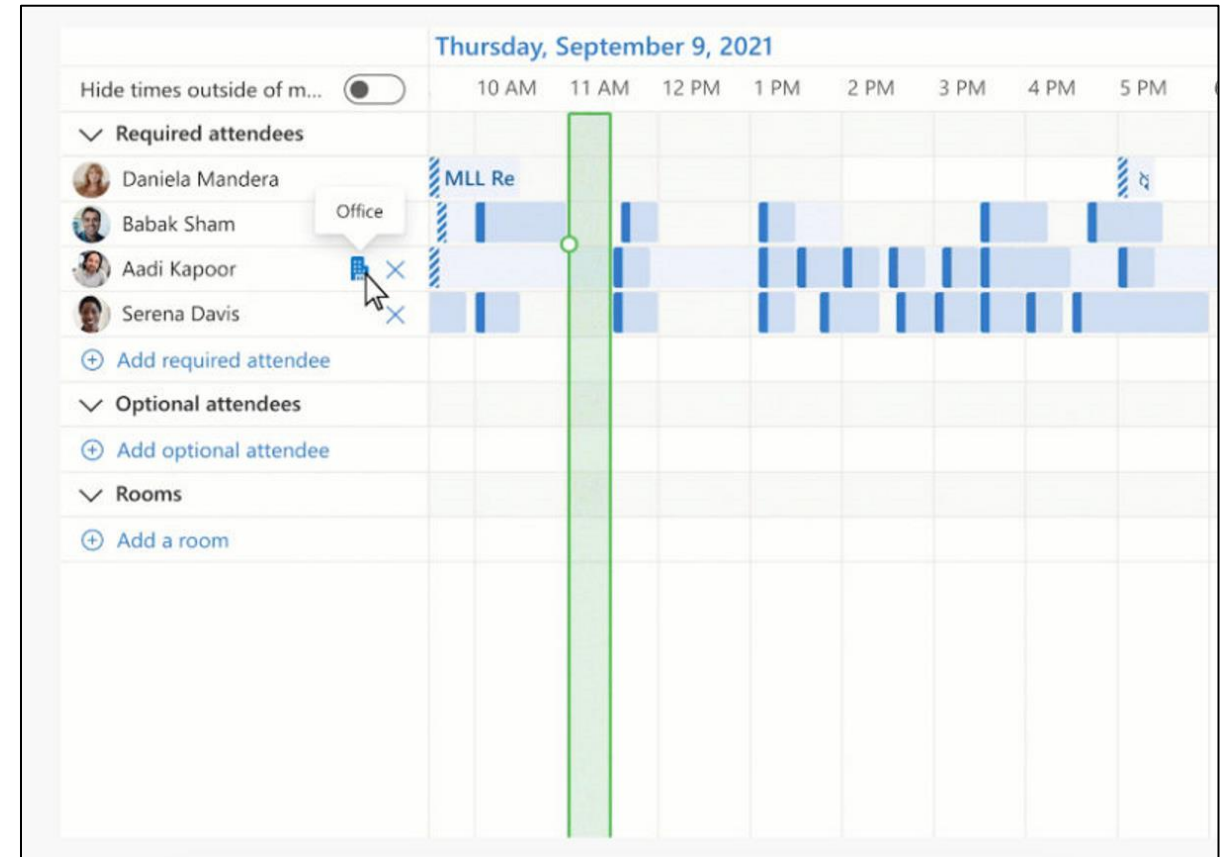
Thursday, September 9, 2021

Hide times outside of m...

10 AM 11 AM 12 PM 1 PM 2 PM 3 PM 4 PM 5 PM

Required attendees

Daniela Mandera

MLL Re

Babak Sham

Office

Aadi Kapoor

Serena Davis

Add required attendee

Optional attendees

Add optional attendee

Rooms

Add a room